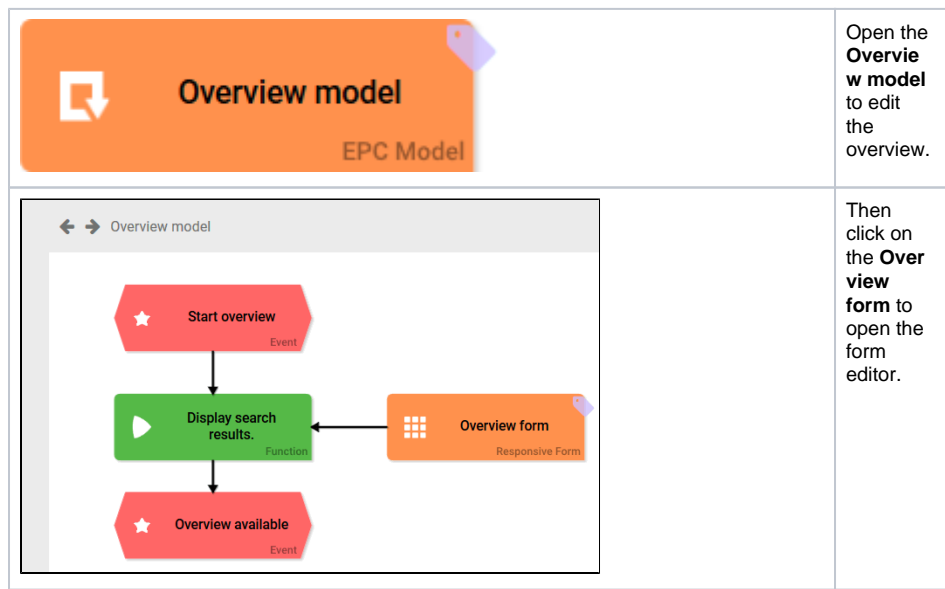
| Overview model<br>EPC Model | Open the **Overview model** to edit the overview. |
|---|---|
| ← → Overview model<br>Start overview<br>Event<br>Display search results.<br>Function<br>Overview form<br>Responsive Form<br>Overview available<br>Event | Then click on the **Overview form** to open the form editor. |